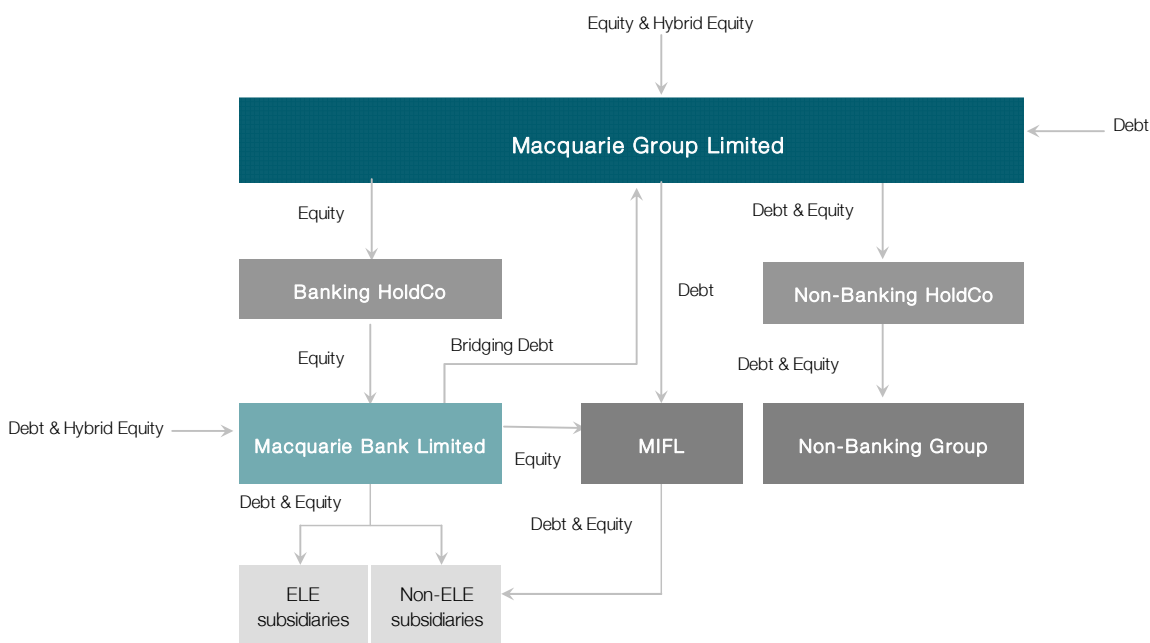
Equity & Hybrid Equity

Macquarie Group Limited

Debt

Equity

Debt & Equity

Banking HoldCo

Debt

Non-Banking HoldCo

Equity

Bridging Debt

Debt & Equity

Debt & Hybrid Equity

Macquarie Bank Limited

Equity

MIFL

Non-Banking Group

Debt & Equity

Debt & Equity

ELE subsidiaries

Non-ELE subsidiaries